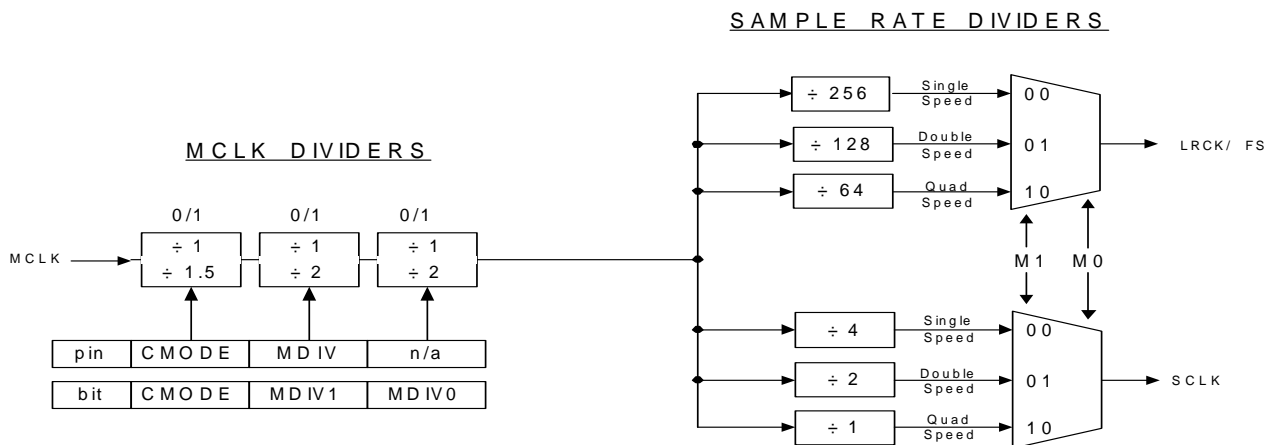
SAMPLE RATE DIVIDERS

MCLK DIVIDERS

0/1 0/1 0/1

MCLK

÷ 1
÷ 1.5

÷ 1
÷ 2

÷ 1
÷ 2

| pin | CMODE | MDIV | n/a |
|---|---|---|---|
| bit | CMODE | MDIV1 | MDIV0 |

÷ 256 Single Speed 00
÷ 128 Double Speed 01
÷ 64 Quad Speed 10

LRCK/ FS

M1 M0

÷ 4 Single Speed 00
÷ 2 Double Speed 01
÷ 1 Quad Speed 10

SCLK